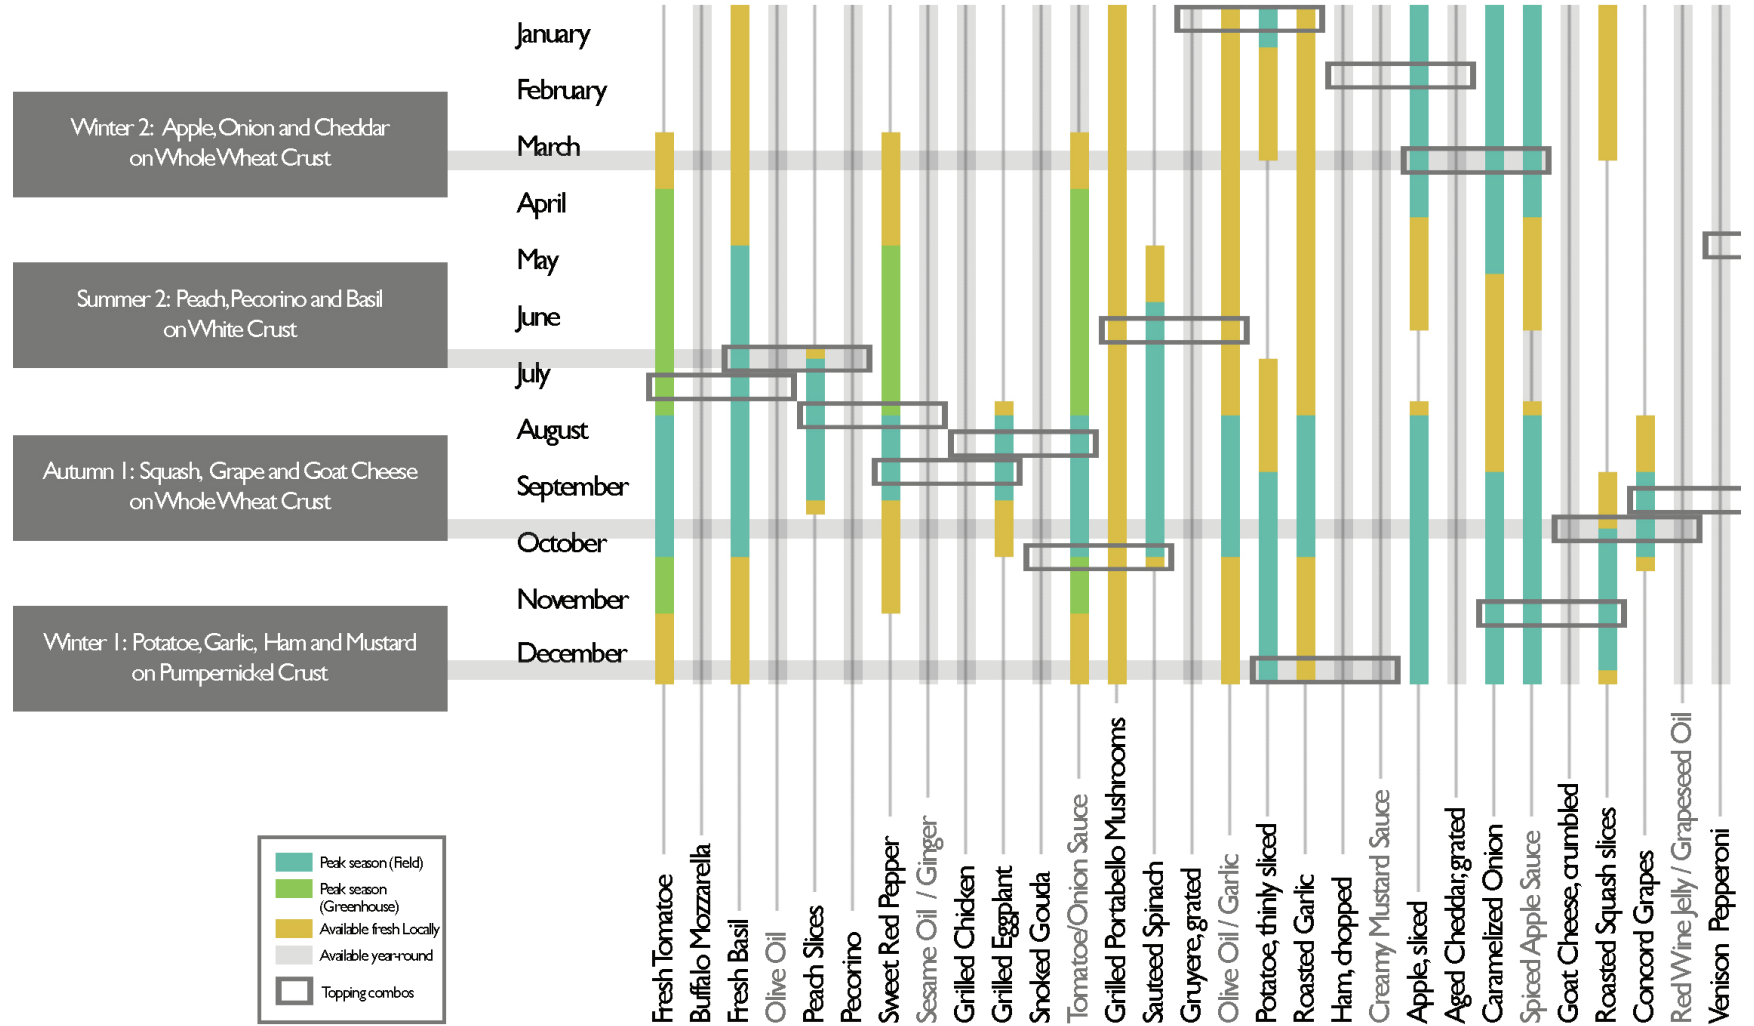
Winter 2: Apple, Onion and Cheddar on Whole Wheat Crust

Summer 2: Peach, Pecorino and Basil on White Crust

Autumn 1: Squash, Grape and Goat Cheese on Whole Wheat Crust

Winter 1: Potatoe, Garlic, Ham and Mustard on Pumpernickel Crust

January
February
March
April
May
June
July
August
September
October
November
December

Fresh Tomatoe
Buffalo Mozzarella
Fresh Basil
Olive Oil
Peach Slices
Pecorino
Sweet Red Pepper
Sesame Oil / Ginger
Grilled Chicken
Grilled Eggplant
Smoked Gouda
Tomatoe/Onion Sauce
Grilled Portabello Mushrooms
Sauteed Spinach
Gruyere, grated
Olive Oil / Garlic
Potatoe, thinly sliced
Roasted Garlic
Ham, chopped
Creamy Mustard Sauce
Apple, sliced
Aged Cheddar, grated
Caramelized Onion
Spiced Apple Sauce
Goat Cheese, crumbled
Roasted Squash slices
Concord Grapes
Red Wine Jelly / Grapeseed Oil
Venison Pepperoni

Peak season (Field)
Peak season (Greenhouse)
Available fresh Locally
Available year-round
Topping combos